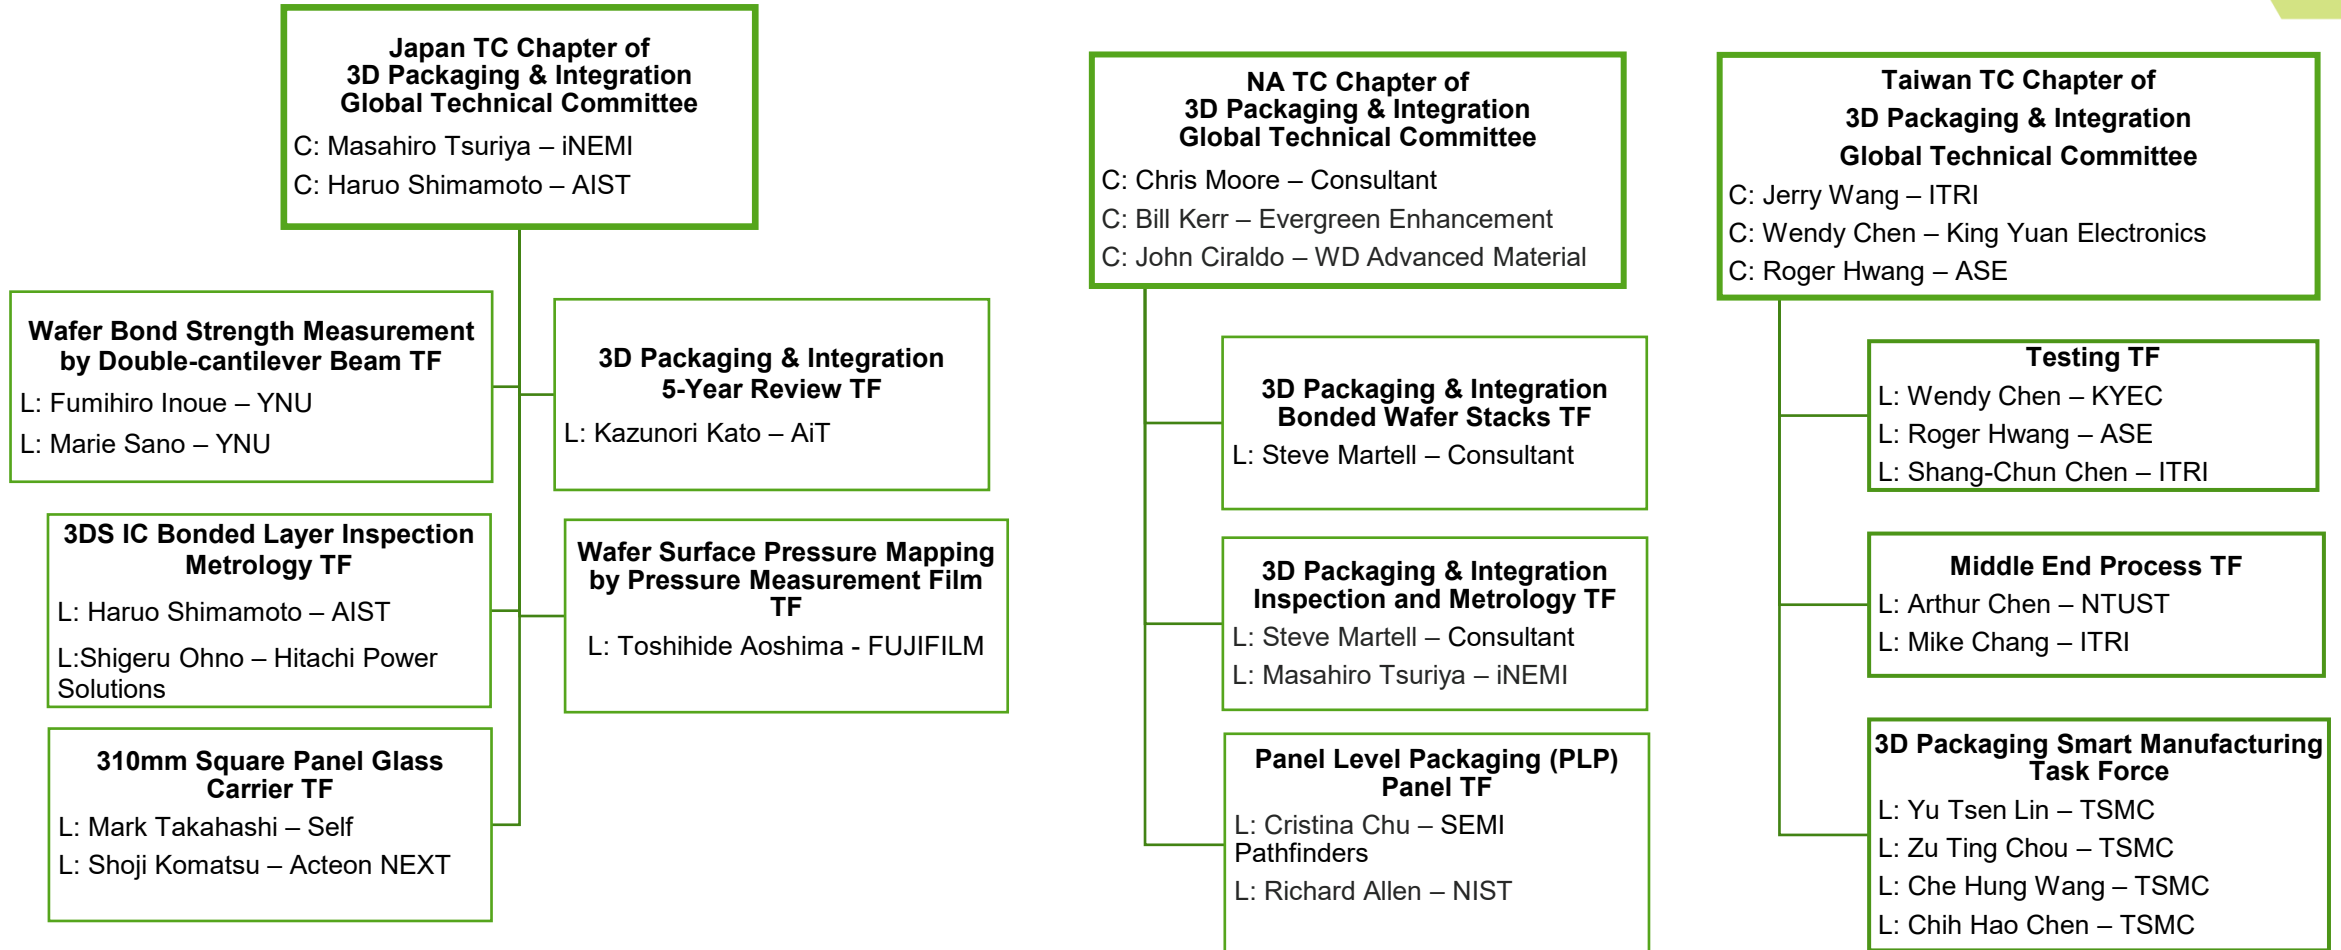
Japan TC Chapter of
3D Packaging & Integration
Global Technical Committee
C: Masahiro Tsuriya – iNEMI
C: Haruo Shimamoto – AIST

Wafer Bond Strength Measurement by Double-cantilever Beam TF
L: Fumihiro Inoue – YNU
L: Marie Sano – YNU

3D Packaging & Integration
5-Year Review TF
L: Kazunori Kato – AiT

3DS IC Bonded Layer Inspection Metrology TF
L: Haruo Shimamoto – AIST
L:Shigeru Ohno – Hitachi Power Solutions

Wafer Surface Pressure Mapping by Pressure Measurement Film TF
L: Toshihide Aoshima - FUJIFILM

310mm Square Panel Glass Carrier TF
L: Mark Takahashi – Self
L: Shoji Komatsu – Acteon NEXT

NA TC Chapter of
3D Packaging & Integration
Global Technical Committee
C: Chris Moore – Consultant
C: Bill Kerr – Evergreen Enhancement
C: John Ciraldo – WD Advanced Material

3D Packaging & Integration
Bonded Wafer Stacks TF
L: Steve Martell – Consultant

3D Packaging & Integration
Inspection and Metrology TF
L: Steve Martell – Consultant
L: Masahiro Tsuriya – iNEMI

Panel Level Packaging (PLP) Panel TF
L: Cristina Chu – SEMI Pathfinders
L: Richard Allen – NIST

Taiwan TC Chapter of
3D Packaging & Integration
Global Technical Committee
C: Jerry Wang – ITRI
C: Wendy Chen – King Yuan Electronics
C: Roger Hwang – ASE

Testing TF
L: Wendy Chen – KYEC
L: Roger Hwang – ASE
L: Shang-Chun Chen – ITRI

Middle End Process TF
L: Arthur Chen – NTUST
L: Mike Chang – ITRI

3D Packaging Smart Manufacturing Task Force
L: Yu Tsen Lin – TSMC
L: Zu Ting Chou – TSMC
L: Che Hung Wang – TSMC
L: Chih Hao Chen – TSMC